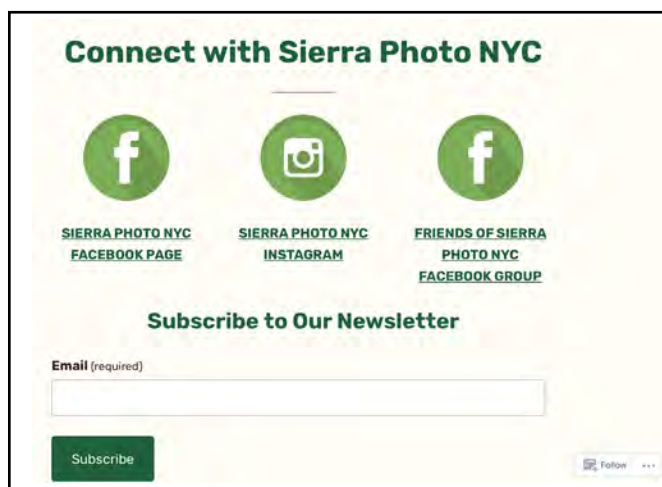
Connect with Sierra Photo NYC

SIERRA PHOTO NYC FACEBOOK PAGE

SIERRA PHOTO NYC INSTAGRAM

FRIENDS OF SIERRA PHOTO NYC FACEBOOK GROUP

Subscribe to Our Newsletter

Email (required)

Subscribe

Follow ...